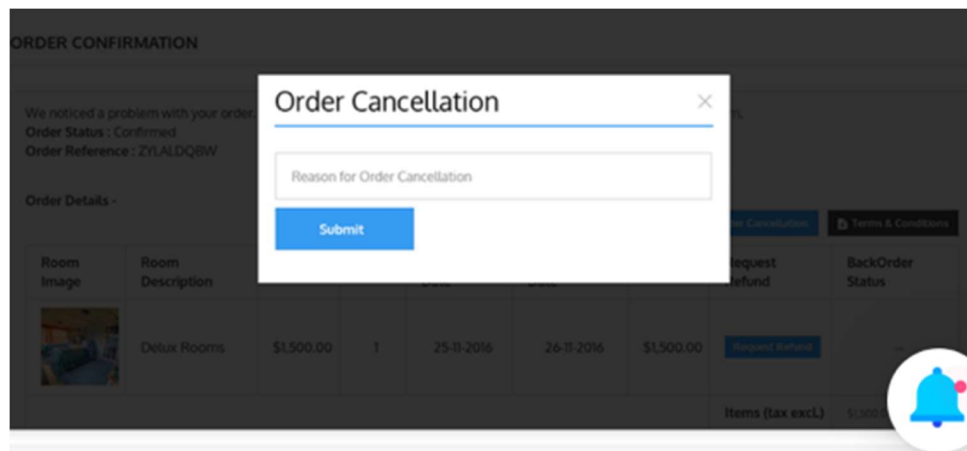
ORDER CONFIRMATION

We noticed a problem with your order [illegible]n.
Order Status : Confirmed
Order Reference : ZYLALDQBW

Order Details -

Order Cancellation

×

Reason for Order Cancellation

Submit

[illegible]r Cancellation
Terms & Conditions

| Room Image | Room Description | | | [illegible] Date | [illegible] Date | | Request Refund | BackOrder Status |
|---|---|---|---|---|---|---|---|---|
| | Delux Rooms | $1,500.00 | 1 | 25-11-2016 | 26-11-2016 | $1,500.00 | Request Refund | -- |
| | | | | | | | Items (tax excl.) | $1,500.0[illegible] |